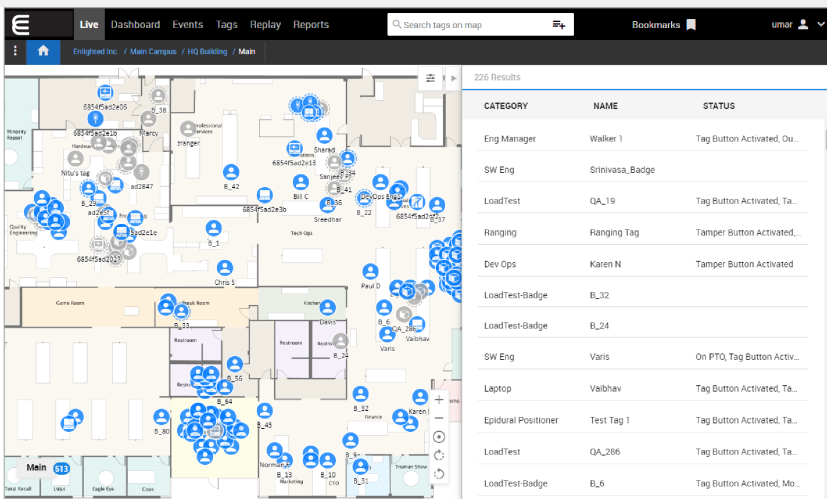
Live Dashboard Events Tags Replay Reports
Search tags on map
Bookmarks
umar

Enlighted Inc. / Main Campus / HQ Building / Main

6854f5ad2e05
B_58
6854f5ad2e1b
Marcy
Professional Services
Nitu's tag
Nitu's tag
trangger
6854f5ad2e19
Sharad
Sanjeev
B_41
ad2847
B_42
Bill C
B_36
DevOps Badge
B_22
Sreedhar
6854f5ad2e37
B_57
B_2
ad2e51
6854f5ad2e3b
Tech Ops
Quality Engineering
6854f5ad2e1e
B_1
6854f5ad2027
Chris S
Game Room
Break Room
Paul D
B_33
Kitchen
Davis
B_6
QA_286
Restroom
Restroom
Vaibhav
Varis
B_24
B_56
B_64
B_32
Karen N
B_80
B_45
Norman
B_10
B_9
Truman Show
B_13
B_31
CTO
Main 513
Total Recall
1984
Eagle Eye
Cops
Marketing

226 Results

| CATEGORY | NAME | STATUS |
|---|---|---|
| Eng Manager | Walker 1 | Tag Button Activated, Ou... |
| SW Eng | Srinivasa_Badge | |
| LoadTest | QA_19 | Tag Button Activated, Ta... |
| Ranging | Ranging Tag | Tamper Button Activated,... |
| Dev Ops | Karen N | Tamper Button Activated |
| LoadTest-Badge | B_32 | |
| LoadTest-Badge | B_24 | |
| SW Eng | Varis | On PTO, Tag Button Activ... |
| Laptop | Vaibhav | Tag Button Activated, Ta... |
| Epidural Positioner | Test Tag 1 | Tag Button Activated, Ta... |
| LoadTest | QA_286 | Tag Button Activated, Ta... |
| LoadTest-Badge | B_6 | Tag Button Activated, Mo... |